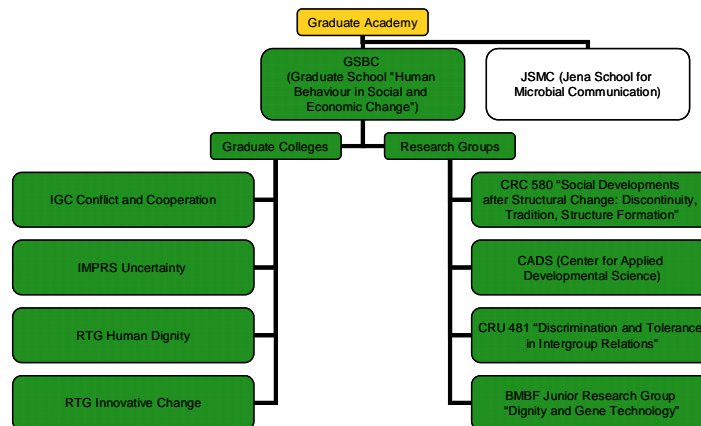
Graduate Academy

GSBC
(Graduate School "Human Behaviour in Social and Economic Change")

JSMC (Jena School for Microbial Communication)

Graduate Colleges

Research Groups

IGC Conflict and Cooperation

IMPRS Uncertainty

RTG Human Dignity

RTG Innovative Change

CRC 580 "Social Developments after Structural Change: Discontinuity, Tradition, Structure Formation"

CADS (Center for Applied Developmental Science)

CRU 481 "Discrimination and Tolerance in Intergroup Relations"

BMBF Junior Research Group "Dignity and Gene Technology"